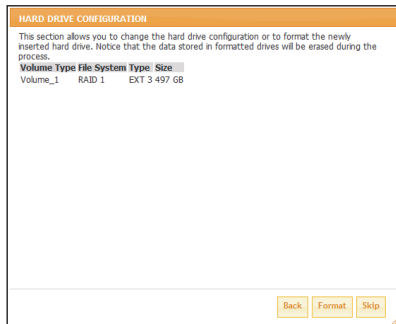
HARD DRIVE CONFIGURATION

This section allows you to change the hard drive configuration or to format the newly inserted hard drive. Notice that the data stored in formatted drives will be erased during the process.

| Volume | Type | File System Type | Size |
|---|---|---|---|
| Volume_1 | RAID 1 | EXT 3 | 497 GB |

Back Format Skip